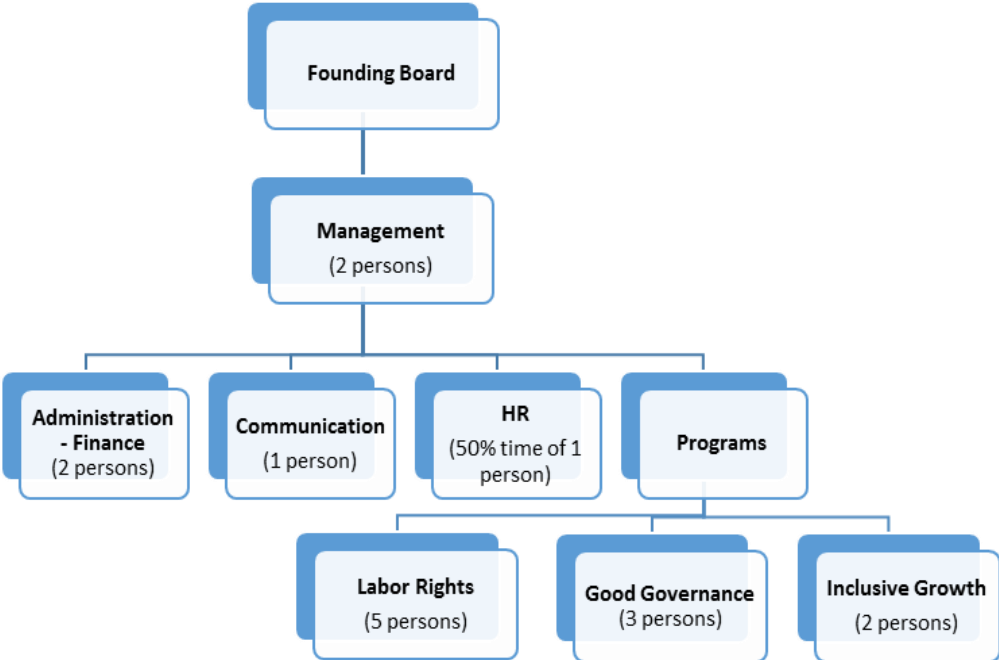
Founding Board

Management
(2 persons)

Administration - Finance
(2 persons)

Communication
(1 person)

HR
(50% time of 1 person)

Programs

Labor Rights
(5 persons)

Good Governance
(3 persons)

Inclusive Growth
(2 persons)